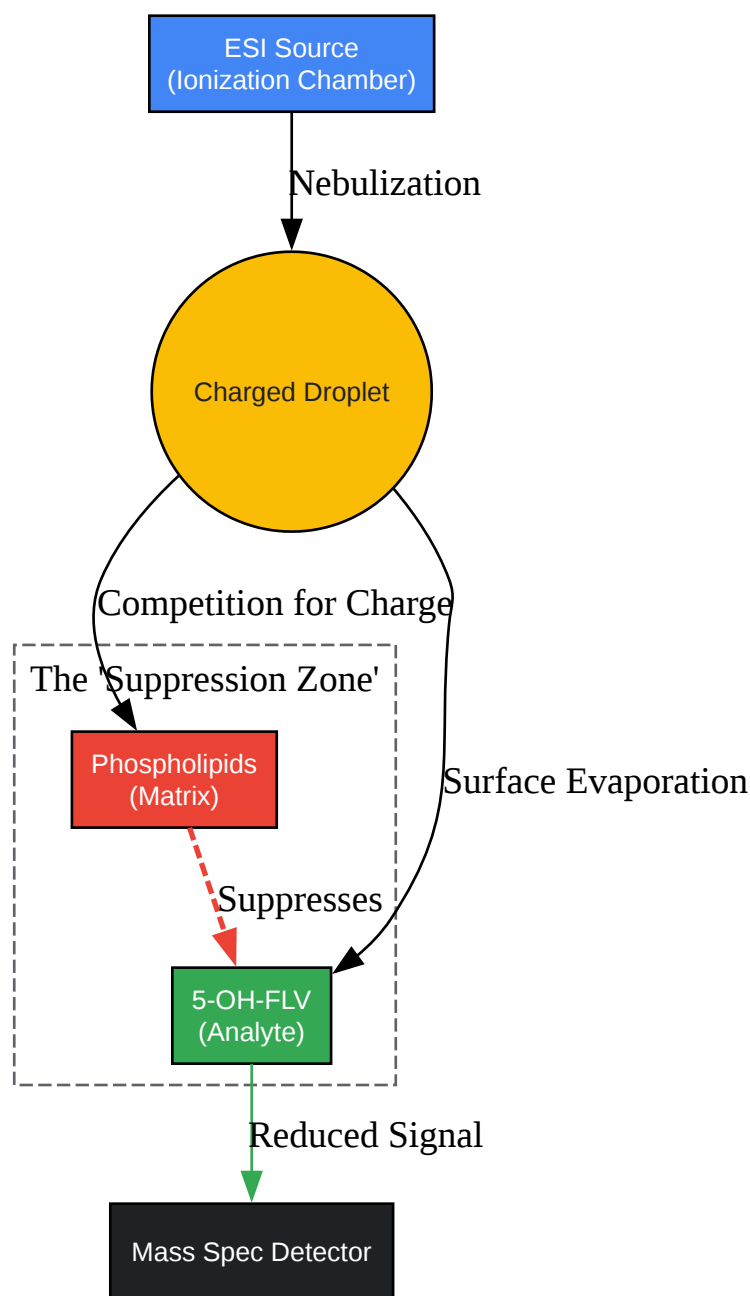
ESI Source
(Ionization Chamber)

Nebulization

Charged Droplet

Competition for Charge

The 'Suppression Zone'

Phospholipids
(Matrix)

Surface Evaporation

Suppresses

5-OH-FLV
(Analyte)

Reduced Signal

Mass Spec Detector